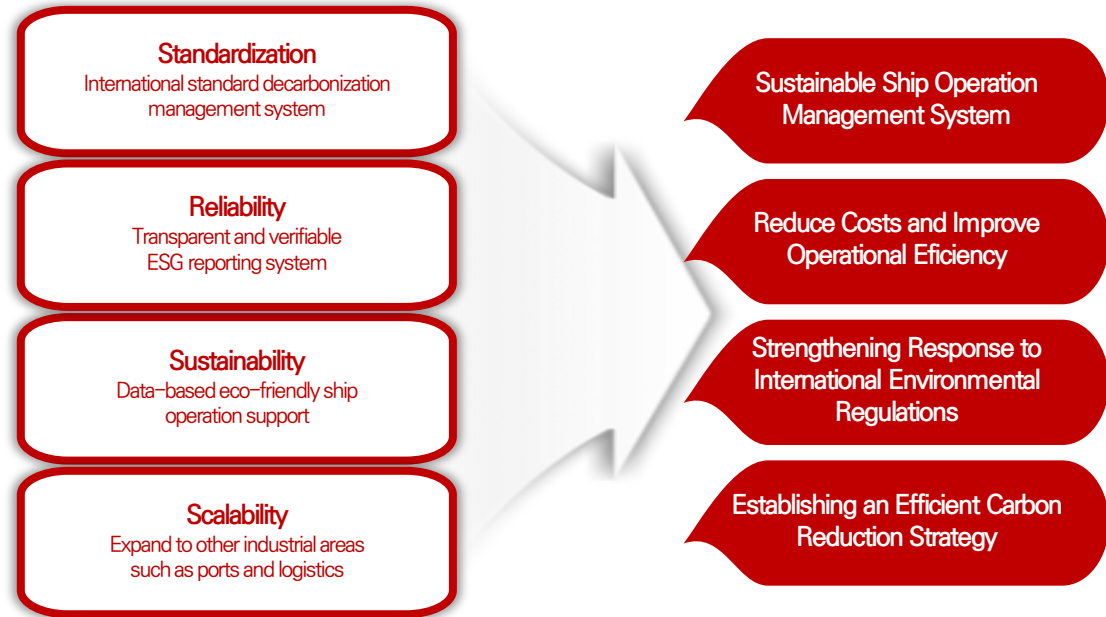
Standardization
International standard decarbonization management system

Reliability
Transparent and verifiable ESG reporting system

Sustainability
Data-based eco-friendly ship operation support

Scalability
Expand to other industrial areas such as ports and logistics

Sustainable Ship Operation Management System

Reduce Costs and Improve Operational Eficiency

Strengthening Response to International Environmental Regulations

Establishing an Efficient Carbon Reduction Strategy